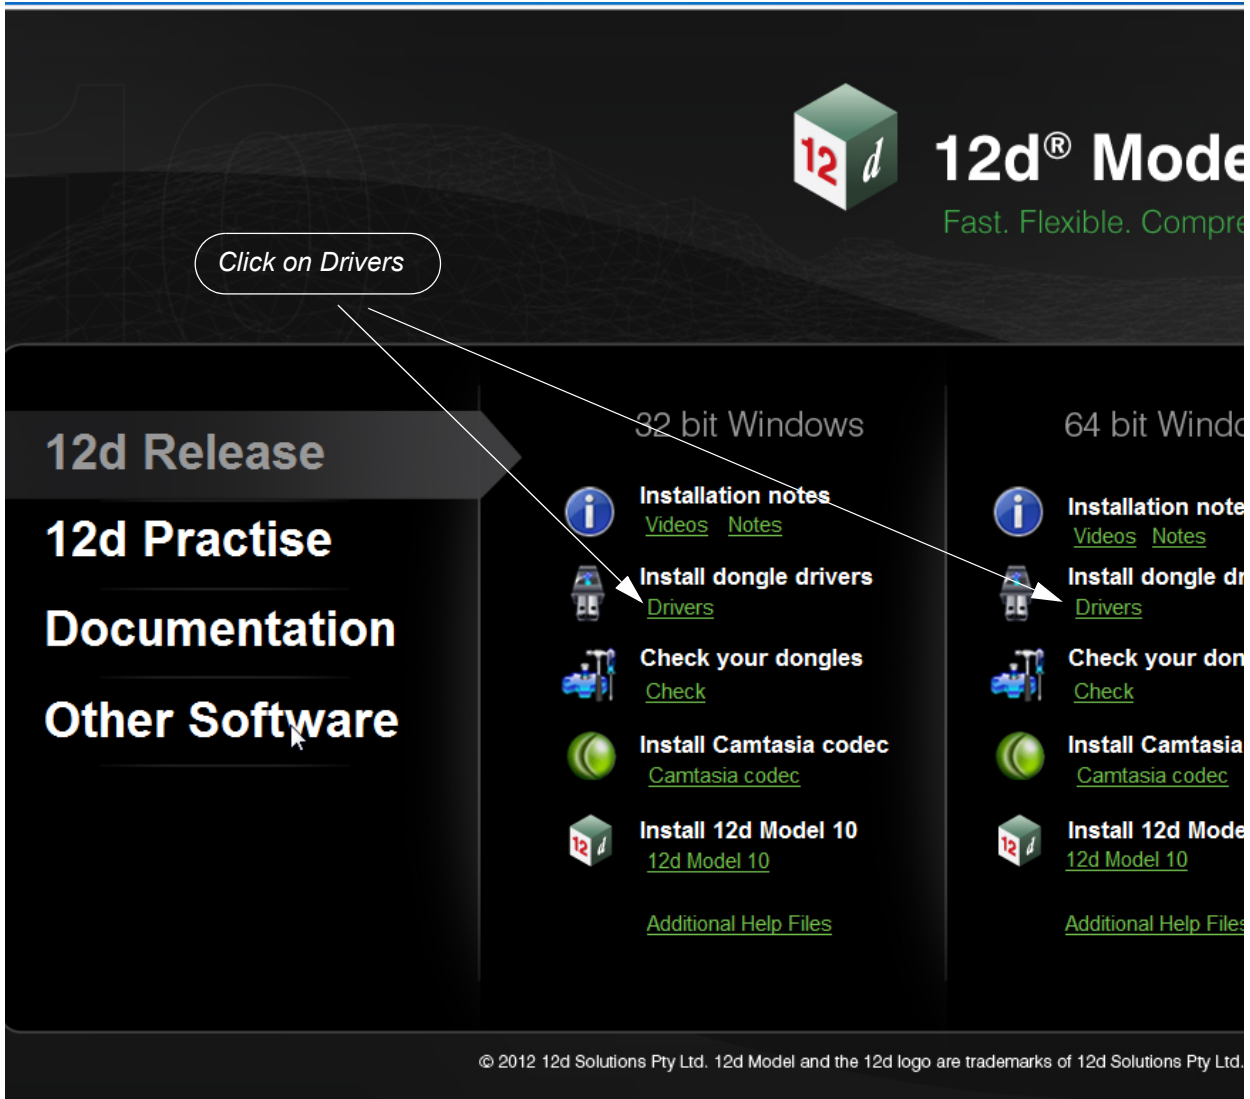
12 d

12d® Mode

Fast. Flexible. Compre

Click on Drivers

12d Release

12d Practise

Documentation

Other Software

32 bit Windows

Installation notes
Videos Notes

Install dongle drivers
Drivers

Check your dongles
Check

Install Camtasia codec
Camtasia codec

Install 12d Model 10
12d Model 10

Additional Help Files

64 bit Windo

Installation note
Videos Notes

Install dongle dr
Drivers

Check your don
Check

Install Camtasia
Camtasia codec

Install 12d Mode
12d Model 10

Additional Help Files

© 2012 12d Solutions Pty Ltd. 12d Model and the 12d logo are trademarks of 12d Solutions Pty Ltd.